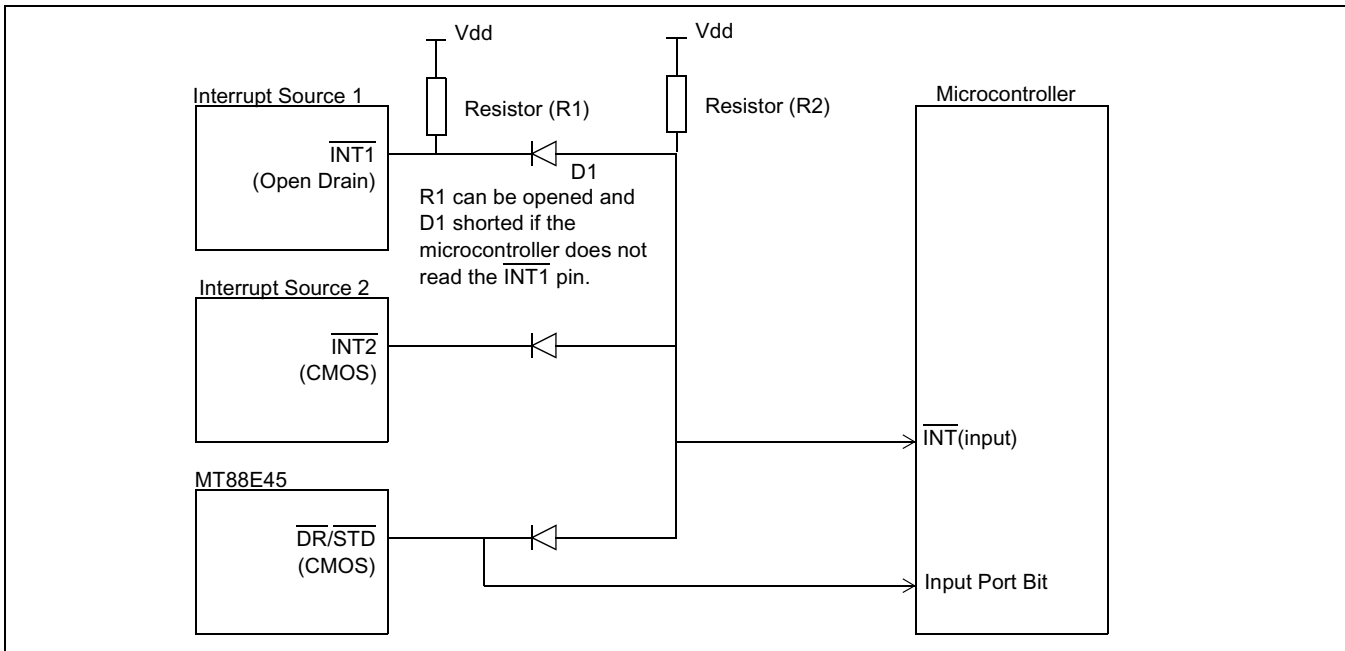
Vdd

Vdd

Interrupt Source 1

Resistor (R1)

Resistor (R2)

Microcontroller

$\overline{\text{INT1}}$
(Open Drain)

D1

R1 can be opened and D1 shorted if the microcontroller does not read the $\overline{\text{INT1}}$ pin.

Interrupt Source 2

$\overline{\text{INT2}}$
(CMOS)

$\overline{\text{INT}}$(input)

MT88E45

$\overline{\text{DR}}$/$\overline{\text{STD}}$
(CMOS)

Input Port Bit